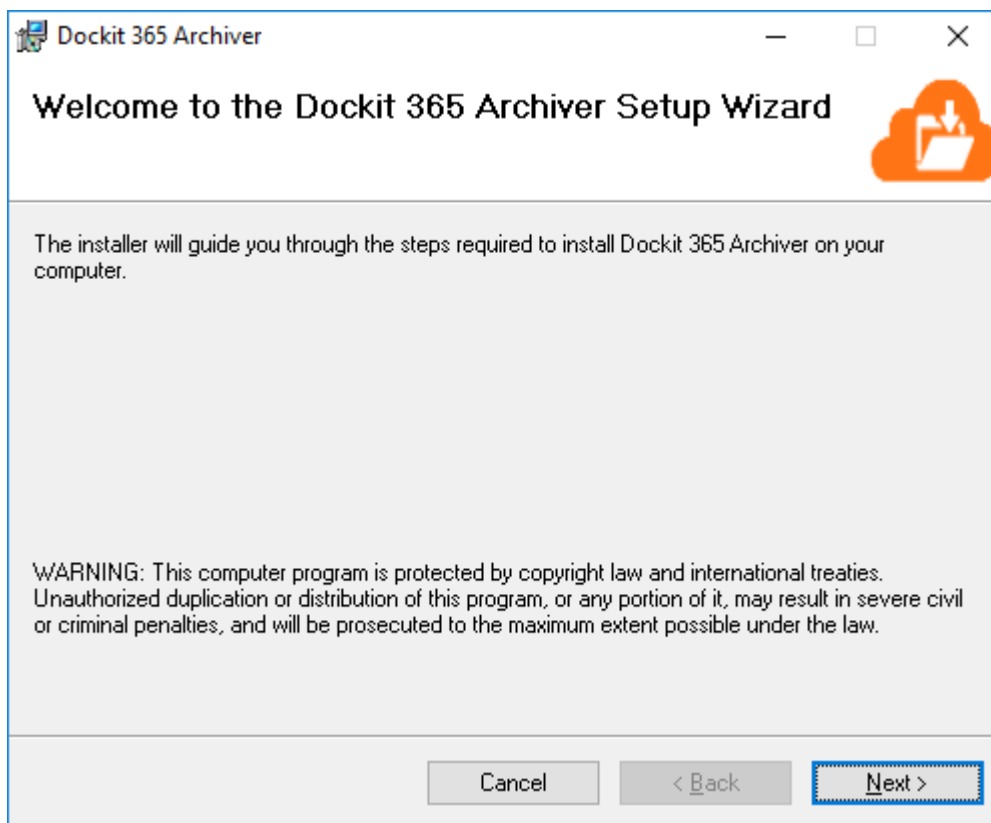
Dockit 365 Archiver

Welcome to the Dockit 365 Archiver Setup Wizard

The installer will guide you through the steps required to install Dockit 365 Archiver on your computer.

WARNING: This computer program is protected by copyright law and international treaties. Unauthorized duplication or distribution of this program, or any portion of it, may result in severe civil or criminal penalties, and will be prosecuted to the maximum extent possible under the law.

Cancel

< Back

Next >